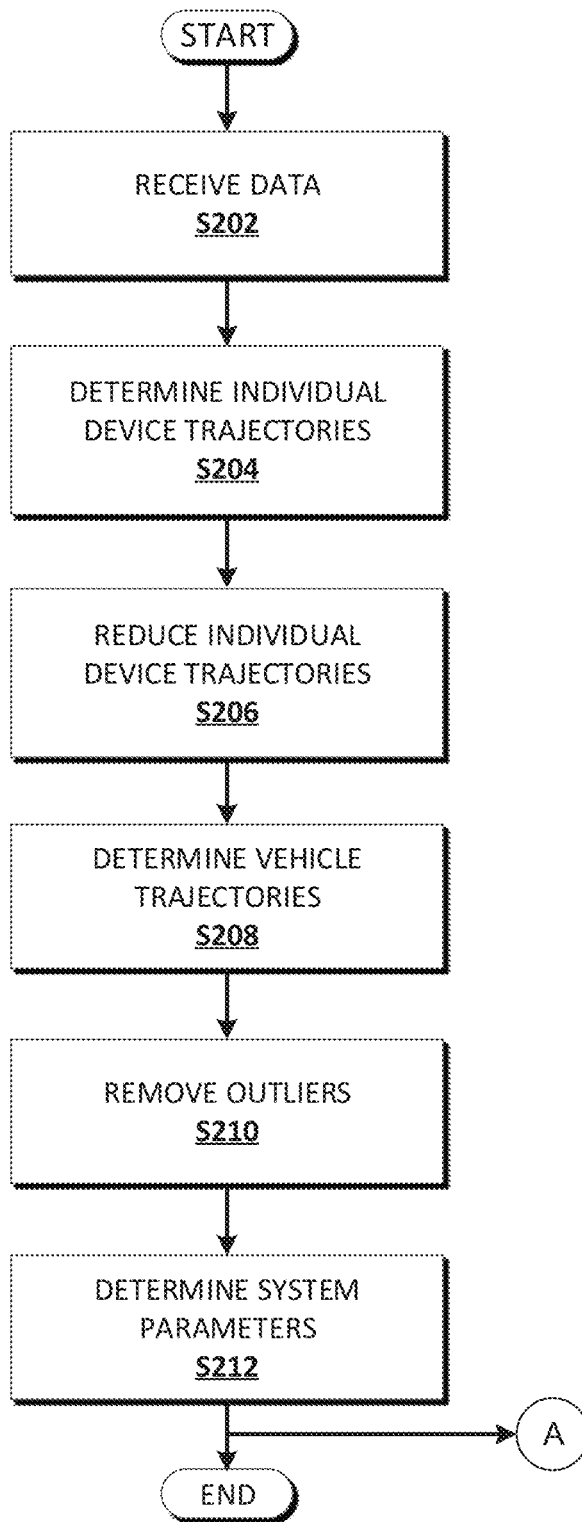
START

RECEIVE DATA
S202

DETERMINE INDIVIDUAL DEVICE TRAJECTORIES
S204

REDUCE INDIVIDUAL DEVICE TRAJECTORIES
S206

DETERMINE VEHICLE TRAJECTORIES
S208

REMOVE OUTLIERS
S210

DETERMINE SYSTEM PARAMETERS
S212

A

END